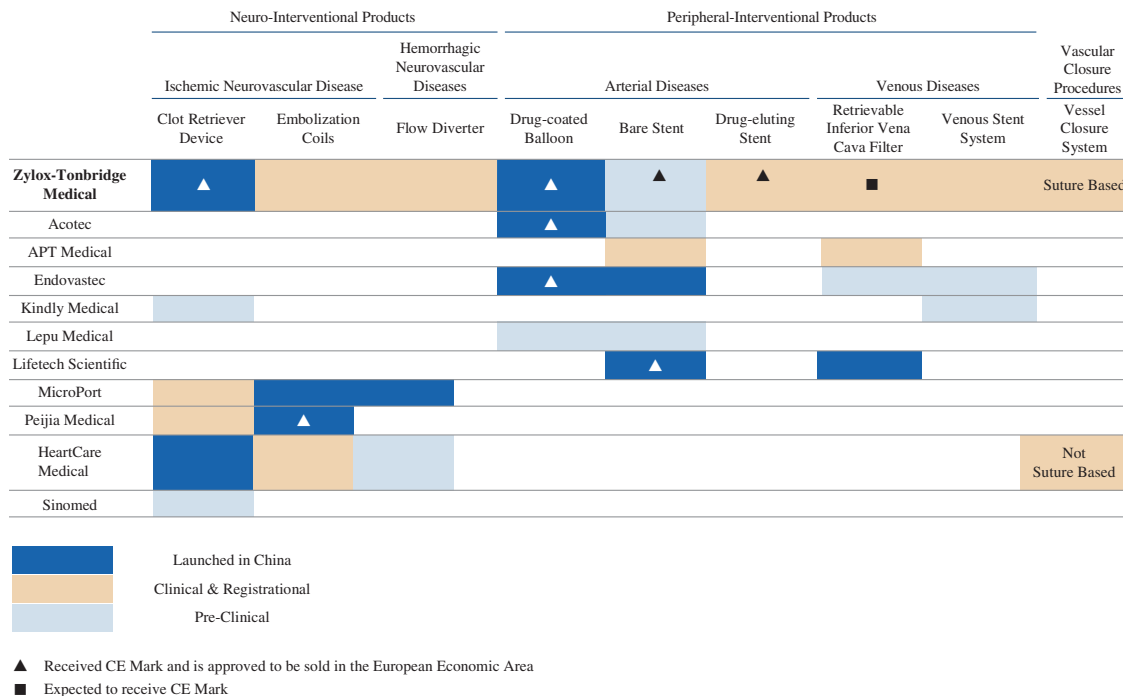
| | Neuro-Interventional Products | | | Peripheral-Interventional Products | | | | | Vascular Closure Procedures |
|---|---|---|---|---|---|---|---|---|---|
| | Ischemic Neurovascular Disease | | Hemorrhagic Neurovascular Diseases | Arterial Diseases | | | Venous Diseases | | |
| | Clot Retriever Device | Embolization Coils | Flow Diverter | Drug-coated Balloon | Bare Stent | Drug-eluting Stent | Retrievable Inferior Vena Cava Filter | Venous Stent System | Vessel Closure System |
| **Zylox-Tonbridge Medical** | ▲ | | | ▲ | ▲ | ▲ | ■ | | Suture Based |
| Acotec | | | | ▲ | | | | | |
| APT Medical | | | | | | | | | |
| Endovastec | | | | ▲ | | | | | |
| Kindly Medical | | | | | | | | | |
| Lepu Medical | | | | | | | | | |
| Lifetech Scientific | | | | | ▲ | | | | |
| MicroPort | | | | | | | | | |
| Peijia Medical | | ▲ | | | | | | | |
| HeartCare Medical | | | | | | | | | Not Suture Based |
| Sinomed | | | | | | | | | |

Launched in China

Clinical & Registrational

Pre-Clinical

▲ Received CE Mark and is approved to be sold in the European Economic Area

■ Expected to receive CE Mark